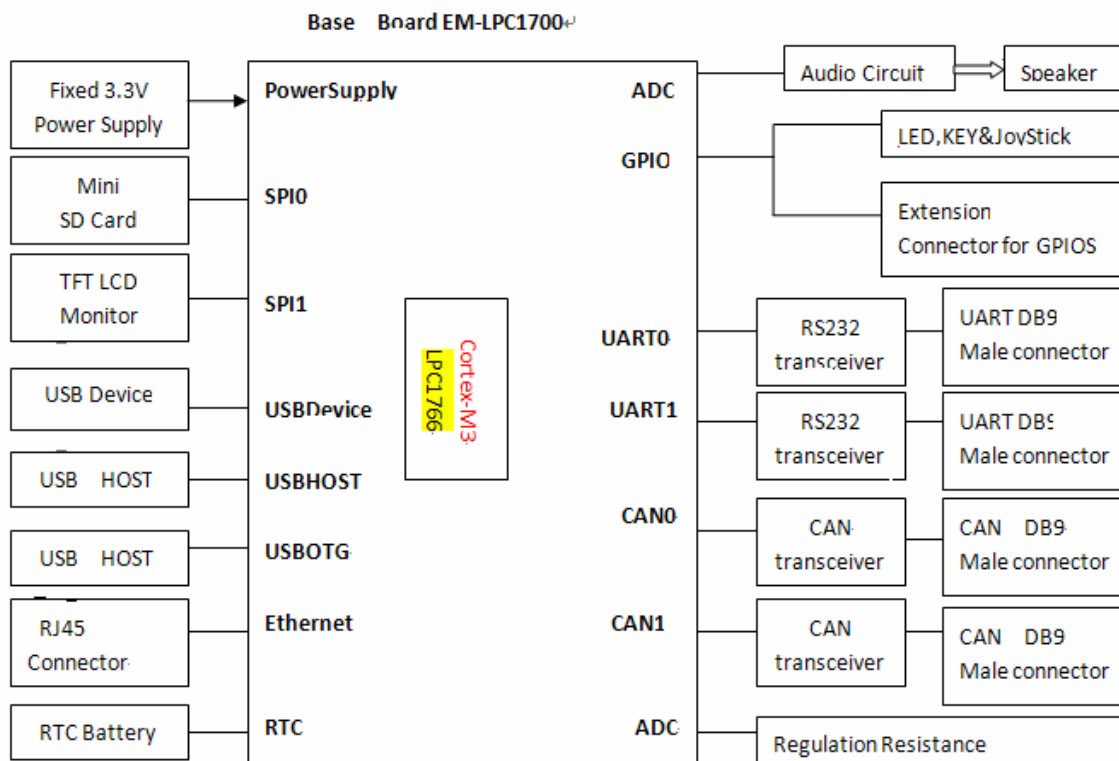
Base Board EM-LPC1700

Fixed 3.3V Power Supply

Mini SD Card

TFT LCD Monitor

USB Device

USB HOST

USB HOST

RJ45 Connector

RTC Battery

PowerSupply

SPI0

SPI1

USBDevice

USBHOST

USBOTG

Ethernet

RTC

Cortex-M3
LPC1766

ADC

GPIO

UART0

UART1

CAN0

CAN1

ADC

Audio Circuit

Speaker

LED,KEY&JoyStick

Extension Connector for GPIOS

RS232 transceiver

UART DB9 Male connector

RS232 transceiver

UART DB9 Male connector

CAN transceiver

CAN DB9 Male connector

CAN transceiver

CAN DB9 Male connector

Regulation Resistance